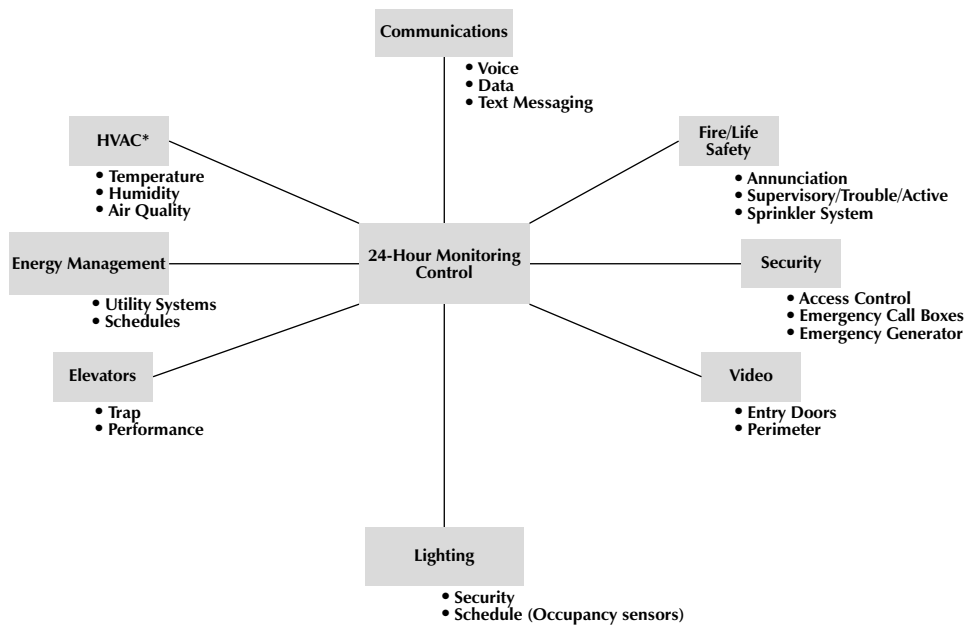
Communications
• Voice
• Data
• Text Messaging

HVAC*
• Temperature
• Humidity
• Air Quality

Fire/Life Safety
• Annunciation
• Supervisory/Trouble/Active
• Sprinkler System

Energy Management
• Utility Systems
• Schedules

24-Hour Monitoring Control

Security
• Access Control
• Emergency Call Boxes
• Emergency Generator

Elevators
• Trap
• Performance

Video
• Entry Doors
• Perimeter

Lighting
• Security
• Schedule (Occupancy sensors)